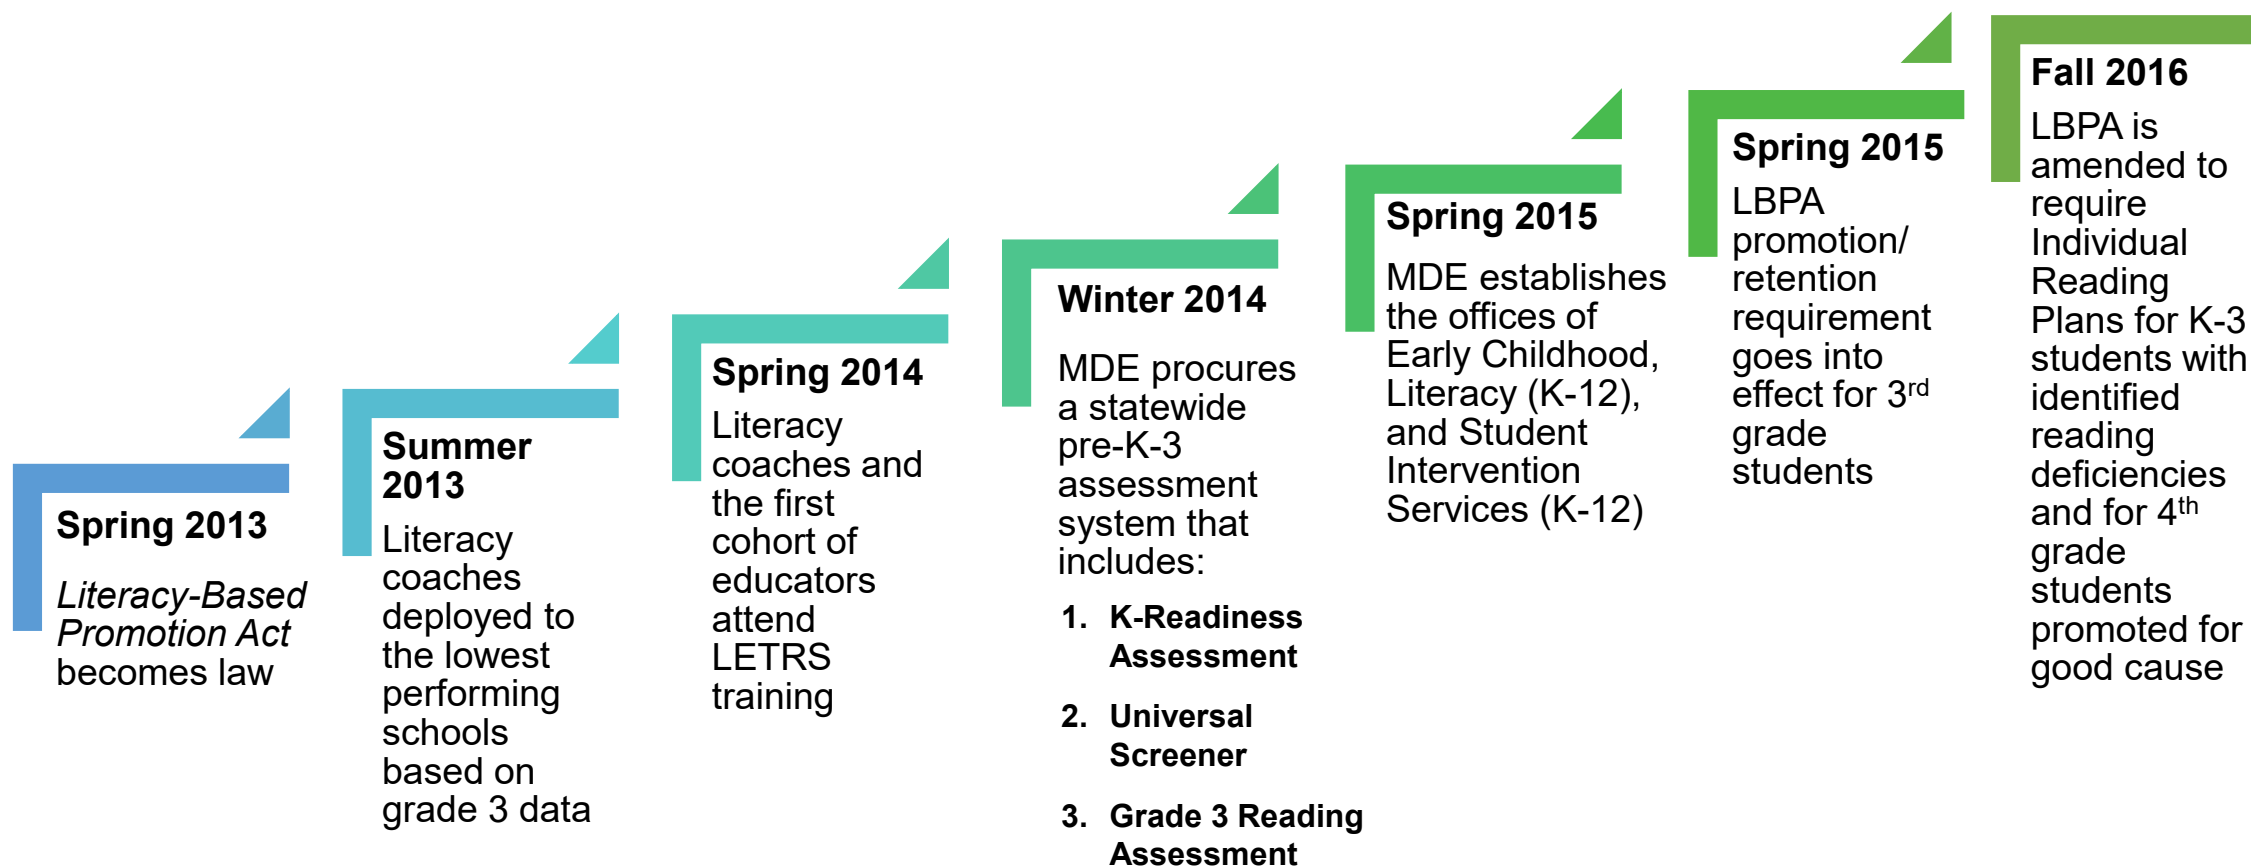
Spring 2013

*Literacy-Based Promotion Act* becomes law

Summer 2013

Literacy coaches deployed to the lowest performing schools based on grade 3 data

Spring 2014

Literacy coaches and the first cohort of educators attend LETRS training

Winter 2014

MDE procures a statewide pre-K-3 assessment system that includes:

1. K-Readiness Assessment
2. Universal Screener
3. Grade 3 Reading Assessment

Spring 2015

MDE establishes the offices of Early Childhood, Literacy (K-12), and Student Intervention Services (K-12)

Spring 2015

LBPA promotion/ retention requirement goes into effect for 3$^{rd}$ grade students

Fall 2016

LBPA is amended to require Individual Reading Plans for K-3 students with identified reading deficiencies and for 4$^{th}$ grade students promoted for good cause